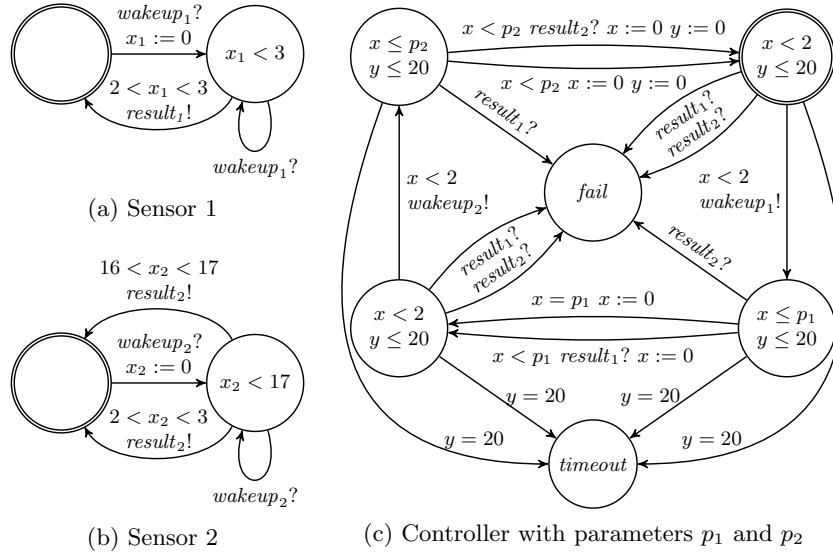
$wakeup_1?$
$x_1 := 0$
$x_1 < 3$
$2 < x_1 < 3$
$result_1!$
$wakeup_1?$

(a) Sensor 1

$16 < x_2 < 17$
$result_2!$
$wakeup_2?$
$x_2 := 0$
$x_2 < 17$
$2 < x_2 < 3$
$result_2!$
$wakeup_2?$

(b) Sensor 2

$x \leq p_2$
$y \leq 20$
$x < p_2$ $result_2?$ $x := 0$ $y := 0$
$x < 2$
$y \leq 20$
$x < p_2$ $x := 0$ $y := 0$
$result_1?$
$result_1?$
$result_2?$
$x < 2$
$wakeup_2!$
$fail$
$x < 2$
$wakeup_1!$
$result_1?$
$result_2?$
$result_2?$
$x < 2$
$y \leq 20$
$x = p_1$ $x := 0$
$x \leq p_1$
$y \leq 20$
$x < p_1$ $result_1?$ $x := 0$
$y = 20$
$y = 20$
$y = 20$
$y = 20$
$timeout$

(c) Controller with parameters $p_1$ and $p_2$